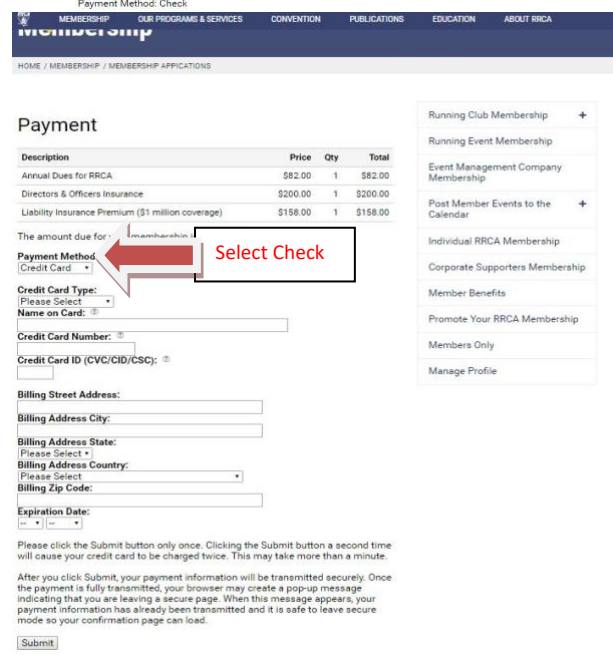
Payment Method: Check

MEMBERSHIP OUR PROGRAMS & SERVICES CONVENTION PUBLICATIONS EDUCATION ABOUT RRCA

Membership

HOME / MEMBERSHIP / MEMBERSHIP APPICATIONS

Payment

| Description | Price | Qty | Total |
|---|---|---|---|
| Annual Dues for RRCA | $82.00 | 1 | $82.00 |
| Directors & Officers Insurance | $200.00 | 1 | $200.00 |
| Liability Insurance Premium ($1 million coverage) | $158.00 | 1 | $158.00 |

The amount due for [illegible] membership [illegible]

Payment Method
Credit Card

Select Check

Credit Card Type:
Please Select
Name on Card:
Credit Card Number:
Credit Card ID (CVC/CID/CSC):

Billing Street Address:
Billing Address City:
Billing Address State:
Please Select
Billing Address Country:
Please Select
Billing Zip Code:
Expiration Date:
-- --

Please click the Submit button only once. Clicking the Submit button a second time will cause your credit card to be charged twice. This may take more than a minute.

After you click Submit, your payment information will be transmitted securely. Once the payment is fully transmitted, your browser may create a pop-up message indicating that you are leaving a secure page. When this message appears, your payment information has already been transmitted and it is safe to leave secure mode so your confirmation page can load.

Submit

Running Club Membership +
Running Event Membership
Event Management Company Membership
Post Member Events to the Calendar +
Individual RRCA Membership
Corporate Supporters Membership
Member Benefits
Promote Your RRCA Membership
Members Only
Manage Profile